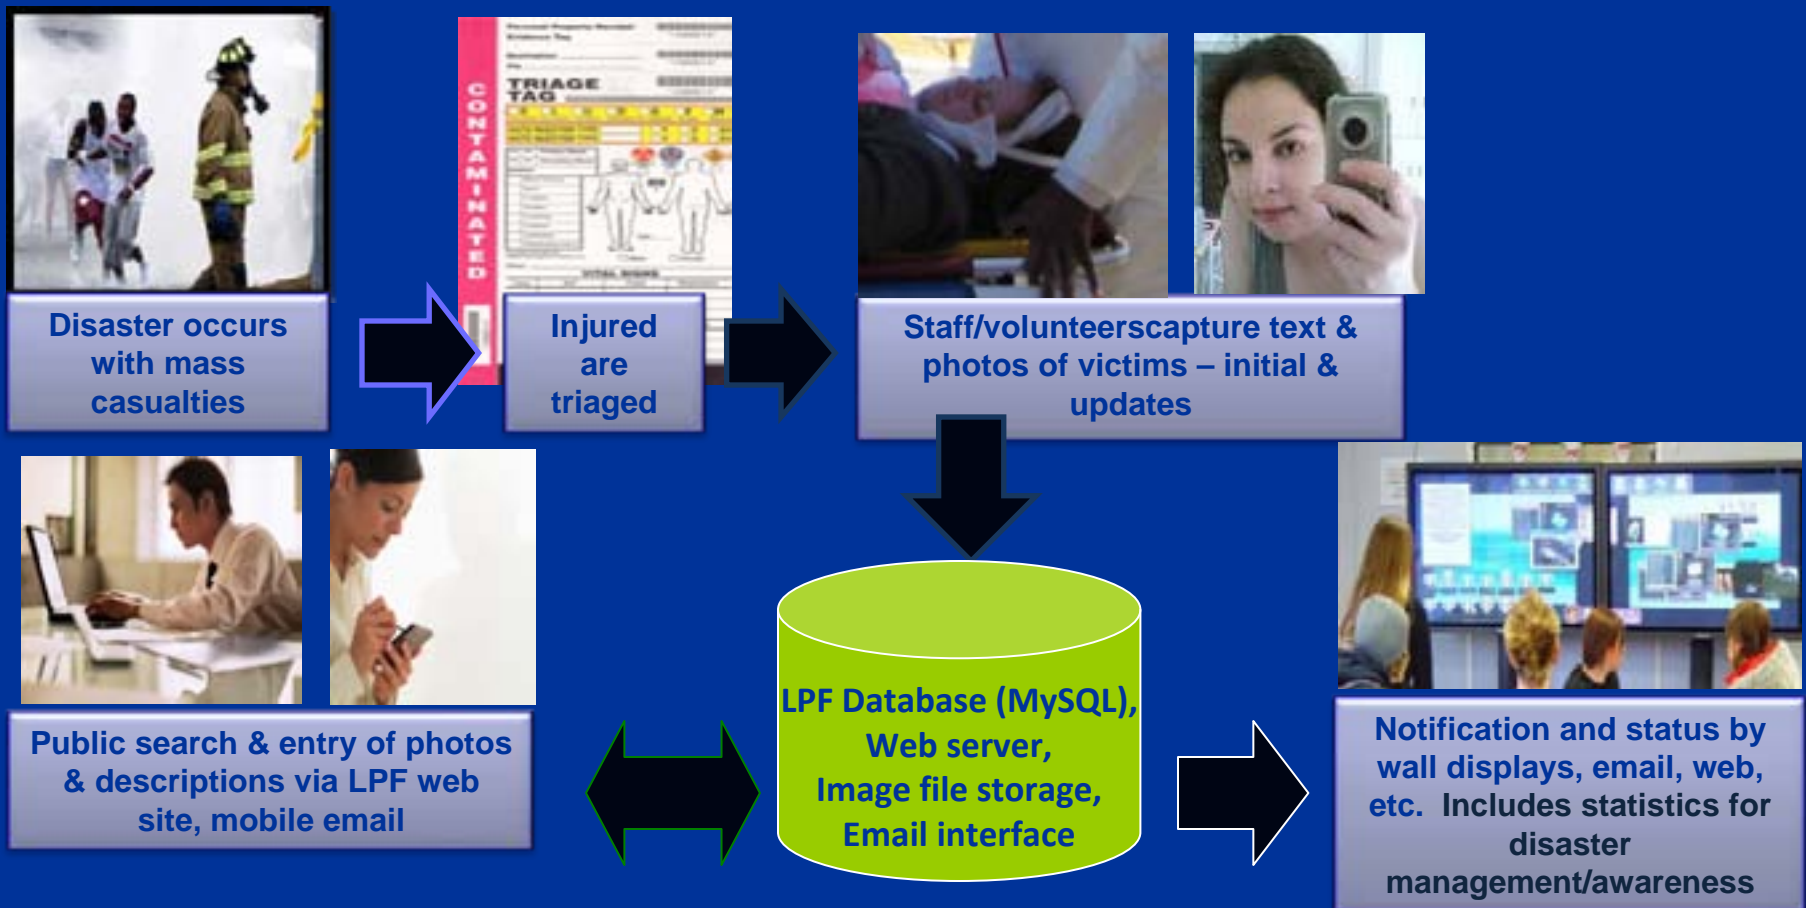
CONTAMINATED

TRIAGE TAG

Disaster occurs with mass casualties

Injured are triaged

Staff/volunteerscapture text & photos of victims – initial & updates

Public search & entry of photos & descriptions via LPF web site, mobile email

LPF Database (MySQL), Web server, Image file storage, Email interface

Notification and status by wall displays, email, web, etc. Includes statistics for disaster management/awareness